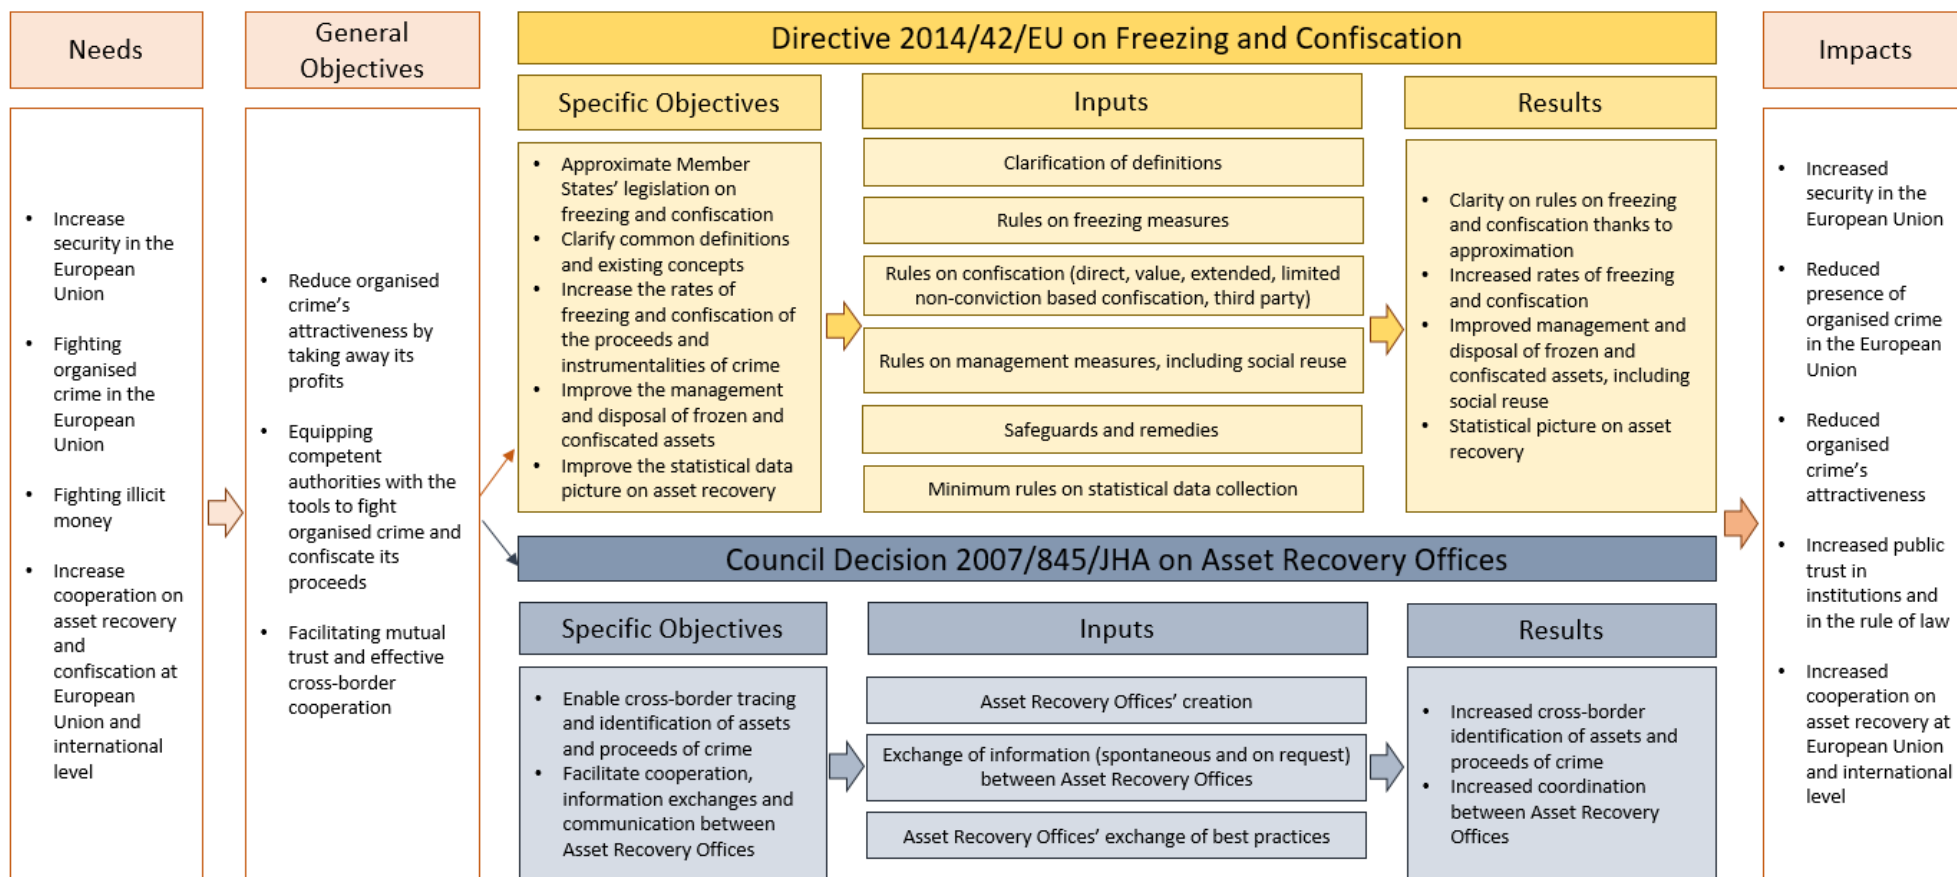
Needs

- Increase security in the European Union
- Fighting organised crime in the European Union
- Fighting illicit money
- Increase cooperation on asset recovery and confiscation at European Union and international level

General Objectives

- Reduce organised crime's attractiveness by taking away its profits
- Equipping competent authorities with the tools to fight organised crime and confiscate its proceeds
- Facilitating mutual trust and effective cross-border cooperation

Directive 2014/42/EU on Freezing and Confiscation

Specific Objectives

- Approximate Member States' legislation on freezing and confiscation
- Clarify common definitions and existing concepts
- Increase the rates of freezing and confiscation of the proceeds and instrumentalities of crime
- Improve the management and disposal of frozen and confiscated assets
- Improve the statistical data picture on asset recovery

Inputs

Clarification of definitions

Rules on freezing measures

Rules on confiscation (direct, value, extended, limited non-conviction based confiscation, third party)

Rules on management measures, including social reuse

Safeguards and remedies

Minimum rules on statistical data collection

Results

- Clarity on rules on freezing and confiscation thanks to approximation
- Increased rates of freezing and confiscation
- Improved management and disposal of frozen and confiscated assets, including social reuse
- Statistical picture on asset recovery

Council Decision 2007/845/JHA on Asset Recovery Offices

Specific Objectives

- Enable cross-border tracing and identification of assets and proceeds of crime
- Facilitate cooperation, information exchanges and communication between Asset Recovery Offices

Inputs

Asset Recovery Offices' creation

Exchange of information (spontaneous and on request) between Asset Recovery Offices

Asset Recovery Offices' exchange of best practices

Results

- Increased cross-border identification of assets and proceeds of crime
- Increased coordination between Asset Recovery Offices

Impacts

- Increased security in the European Union
- Reduced presence of organised crime in the European Union
- Reduced organised crime's attractiveness
- Increased public trust in institutions and in the rule of law
- Increased cooperation on asset recovery at European Union and international level